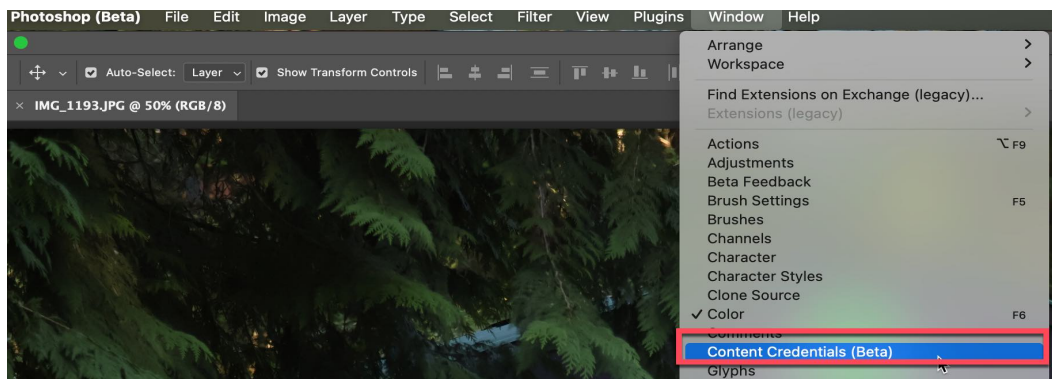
Photoshop (Beta) File Edit Image Layer Type Select Filter View Plugins Window Help

Auto-Select: Layer Show Transform Controls

× IMG_1193.JPG @ 50% (RGB/8)

Arrange >
Workspace >
Find Extensions on Exchange (legacy)...
Extensions (legacy) >
Actions ⌥F9
Adjustments
Beta Feedback
Brush Settings F5
Brushes
Channels
Character
Character Styles
Clone Source
✓ Color F6
Comments
Content Credentials (Beta)
Glyphs